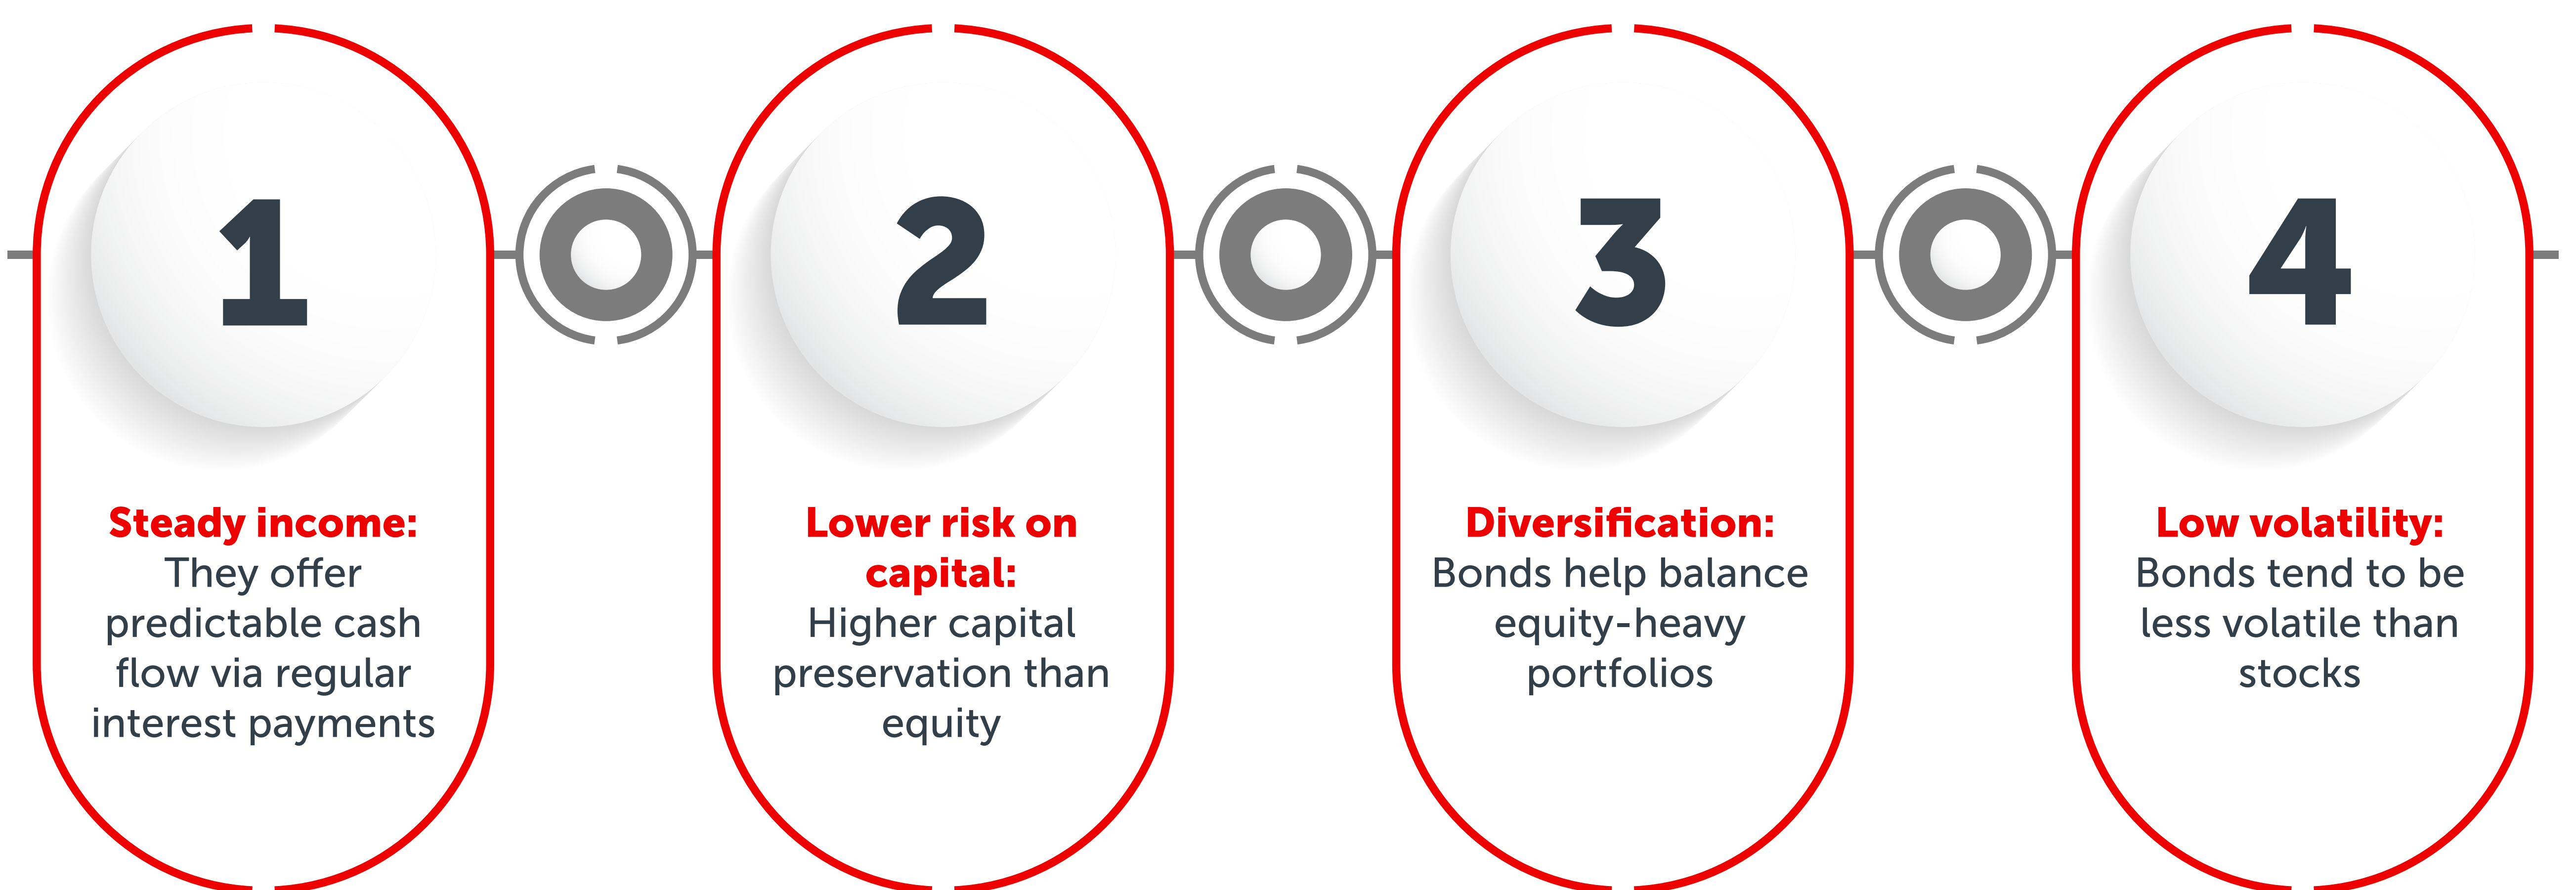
1

Steady income: They offer predictable cash flow via regular interest payments

2

Lower risk on capital: Higher capital preservation than equity

3

Diversification: Bonds help balance equity-heavy portfolios

4

Low volatility: Bonds tend to be less volatile than stocks